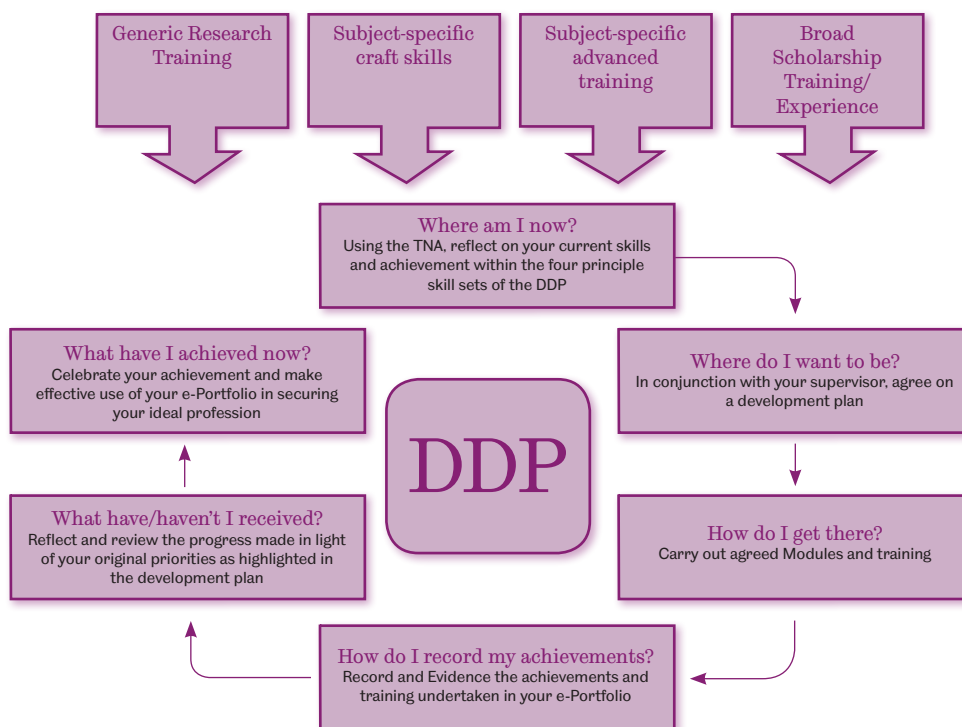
Generic Research Training

Subject-specific craft skills

Subject-specific advanced training

Broad Scholarship Training/ Experience

Where am I now?
Using the TNA, reflect on your current skills and achievement within the four principle skill sets of the DDP

Where do I want to be?
In conjunction with your supervisor, agree on a development plan

How do I get there?
Carry out agreed Modules and training

How do I record my achievements?
Record and Evidence the achievements and training undertaken in your e-Portfolio

What have/haven't I received?
Reflect and review the progress made in light of your original priorities as highlighted in the development plan

What have I achieved now?
Celebrate your achievement and make effective use of your e-Portfolio in securing your ideal profession

DDP